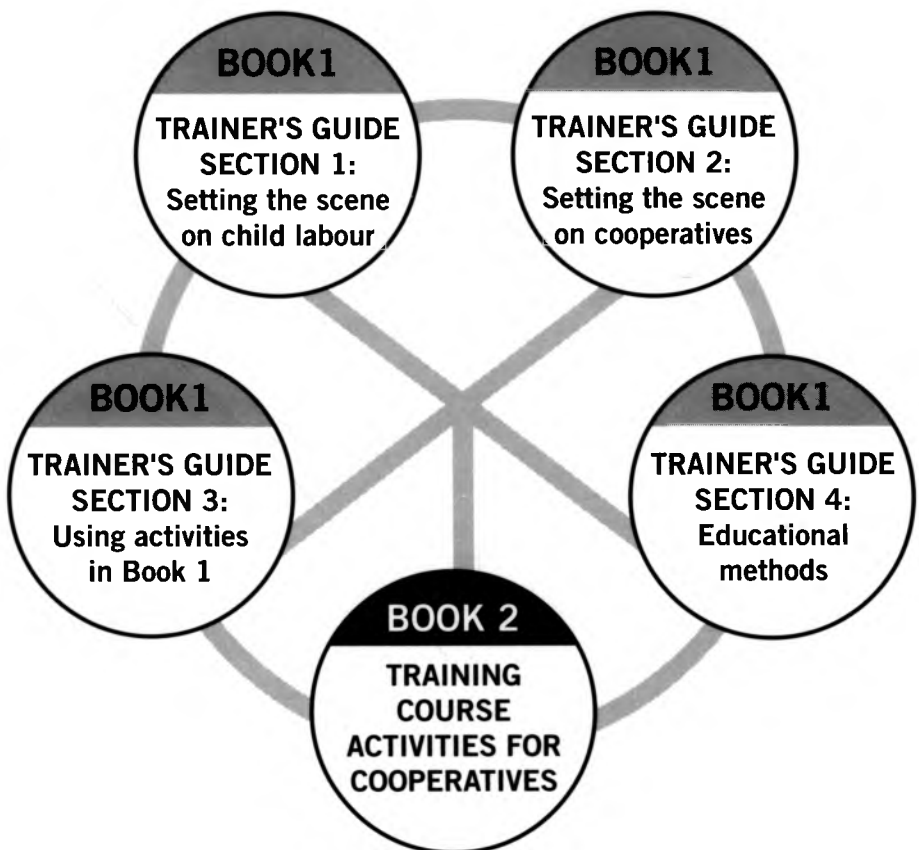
BOOK1

TRAINER'S GUIDE SECTION 1: Setting the scene on child labour

BOOK1

TRAINER'S GUIDE SECTION 2: Setting the scene on cooperatives

BOOK1

TRAINER'S GUIDE SECTION 3: Using activities in Book 1

BOOK1

TRAINER'S GUIDE SECTION 4: Educational methods

BOOK 2

TRAINING COURSE ACTIVITIES FOR COOPERATIVES